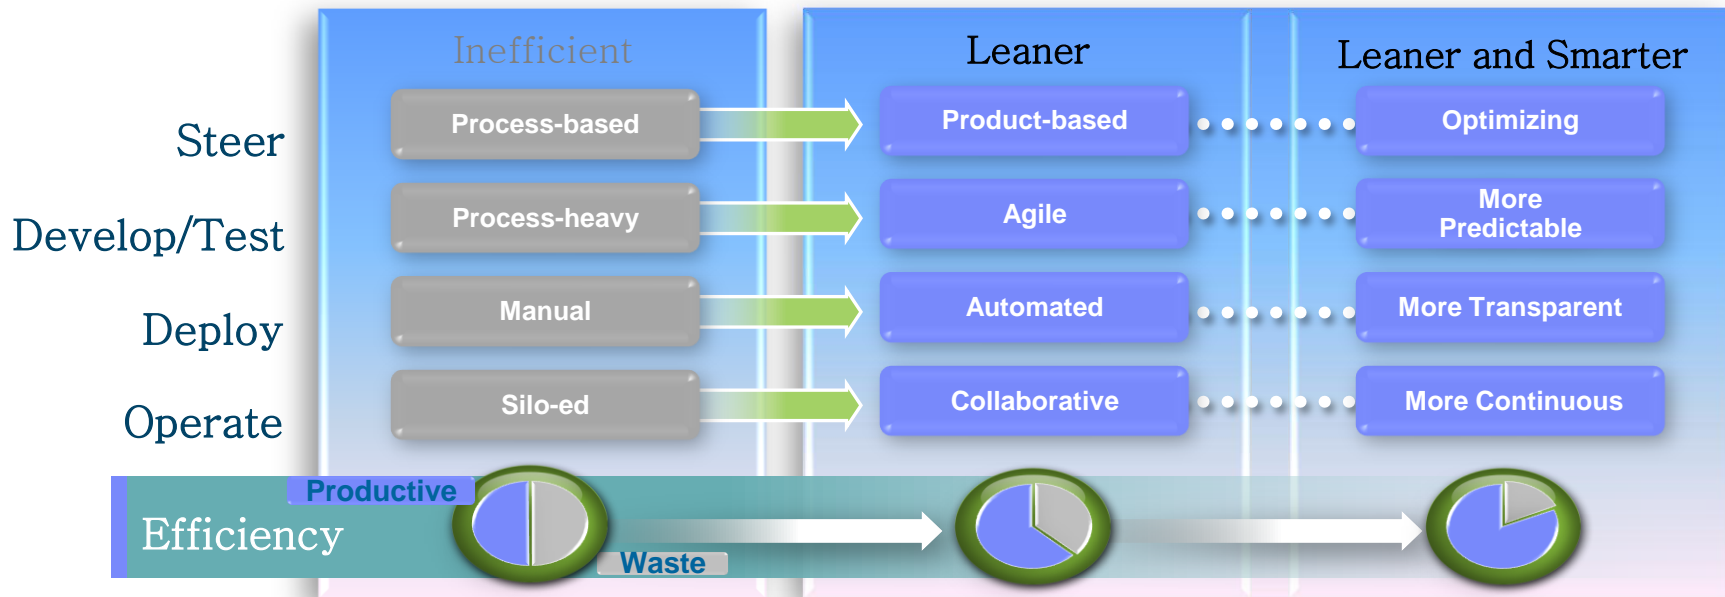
Inefficient

Leaner

Leaner and Smarter

Steer

Develop/Test

Deploy

Operate

Process-based

Product-based

Optimizing

Process-heavy

Agile

More Predictable

Manual

Automated

More Transparent

Silo-ed

Collaborative

More Continuous

Efficiency

Productive

Waste